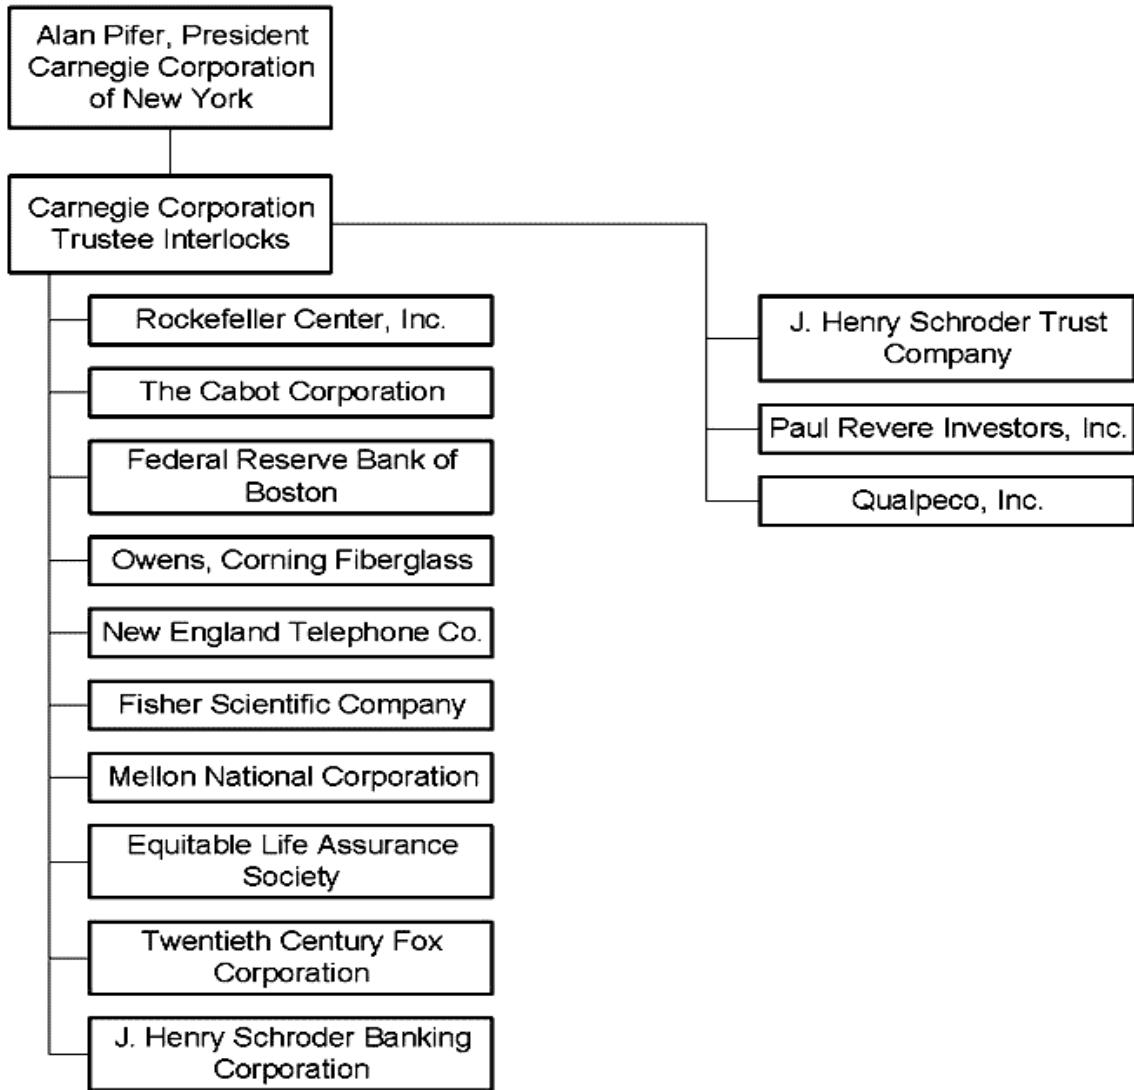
Alan Pifer, President Carnegie Corporation of New York

Carnegie Corporation Trustee Interlocks

Rockefeller Center, Inc.

The Cabot Corporation

Federal Reserve Bank of Boston

Owens, Corning Fiberglass

New England Telephone Co.

Fisher Scientific Company

Mellon National Corporation

Equitable Life Assurance Society

Twentieth Century Fox Corporation

J. Henry Schroder Banking Corporation

J. Henry Schroder Trust Company

Paul Revere Investors, Inc.

Qualpeco, Inc.